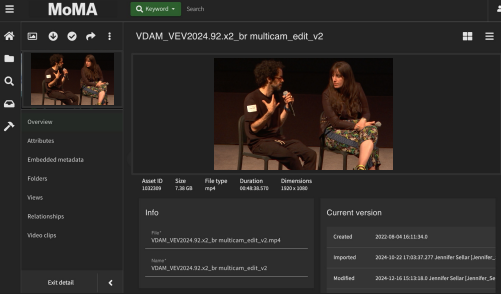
MoMA

Keyword

Search

VDAM_VEV2024.92.x2_br multicam_edit_v2

Overview

Attributes

Embedded metadata

Folders

Views

Relationships

Video clips

Exit detail

| Asset ID | Size | File type | Duration | Dimensions |
|---|---|---|---|---|
| 1032309 | 7.38 GB | mp4 | 00:48:38.570 | 1920 x 1080 |

Info

File*
VDAM_VEV2024.92.x2_br multicam_edit_v2.mp4

Name*
VDAM_VEV2024.92.x2_br multicam_edit_v2

Current version

| | |
|---|---|
| Created | 2022-08-04 16:11:34.0 |
| Imported | 2024-10-22 17:03:37.277 Jennifer Sellar (Jennifer_Se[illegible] |
| Modified | 2024-12-16 15:13:18.0 Jennifer Sellar (Jennifer_Se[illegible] |